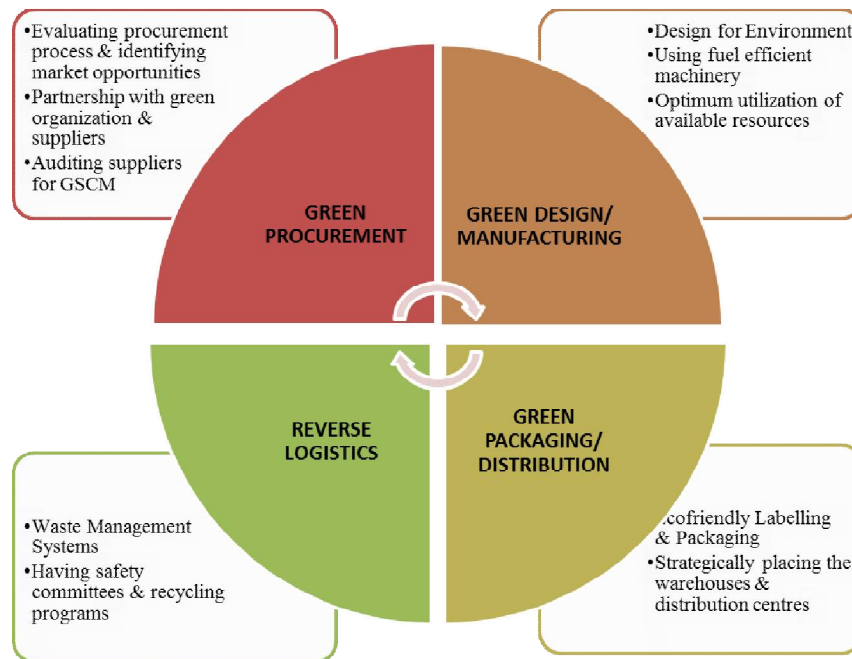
•Evaluating procurement process & identifying market opportunities
•Partnership with green organization & suppliers
•Auditing suppliers for GSCM

•Design for Environment
•Using fuel efficient machinery
•Optimum utilization of available resources

GREEN PROCUREMENT

GREEN DESIGN/ MANUFACTURING

REVERSE LOGISTICS

GREEN PACKAGING/ DISTRIBUTION

•Waste Management Systems
•Having safety committees & recycling programs

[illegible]cofriendly Labelling & Packaging
•Strategically placing the warehouses & distribution centres